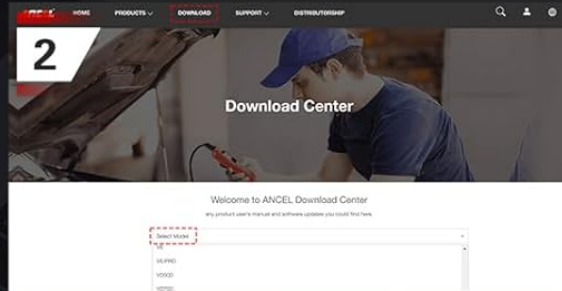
ANCEL HOME PRODUCTS DOWNLOAD SUPPORT DISTRIBUTORSHIP

2

Download Center

Welcome to ANCEL Download Center

any product user's manual and software updates you could find here.

Select Model

V6

V6 PRO

VD500

VD700